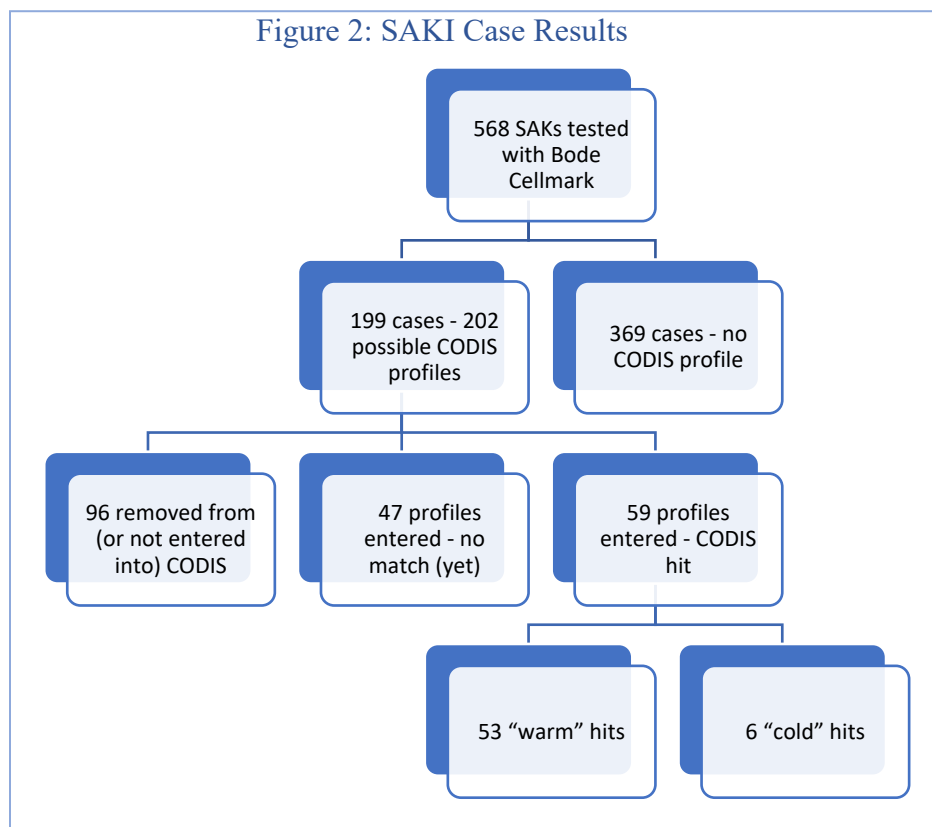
Figure 2: SAKI Case Results

568 SAKs tested with Bode Cellmark

199 cases - 202 possible CODIS profiles

369 cases - no CODIS profile

96 removed from (or not entered into) CODIS

47 profiles entered - no match (yet)

59 profiles entered - CODIS hit

53 “warm” hits

6 “cold” hits